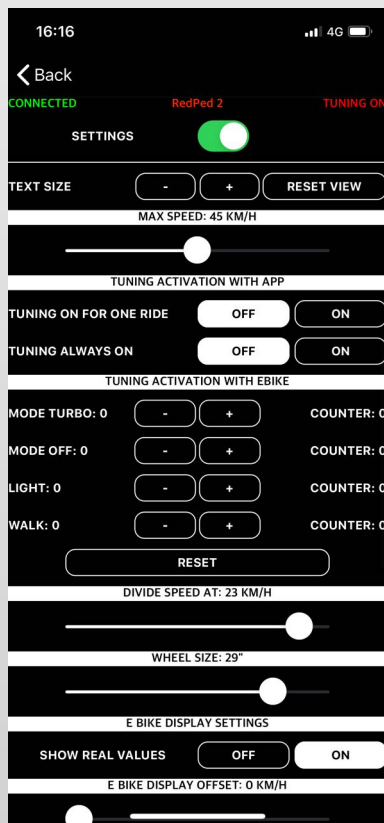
16:16
4G

Back

CONNECTED RedPed 2 TUNING ON

SETTINGS

TEXT SIZE - + RESET VIEW

MAX SPEED: 45 KM/H

TUNING ACTIVATION WITH APP

TUNING ON FOR ONE RIDE OFF ON

TUNING ALWAYS ON OFF ON

TUNING ACTIVATION WITH EBIKE

MODE TURBO: 0 - + COUNTER: 0

MODE OFF: 0 - + COUNTER: 0

LIGHT: 0 - + COUNTER: 0

WALK: 0 - + COUNTER: 0

RESET

DIVIDE SPEED AT: 23 KM/H

WHEEL SIZE: 29"

E BIKE DISPLAY SETTINGS

SHOW REAL VALUES OFF ON

E BIKE DISPLAY OFFSET: 0 KM/H